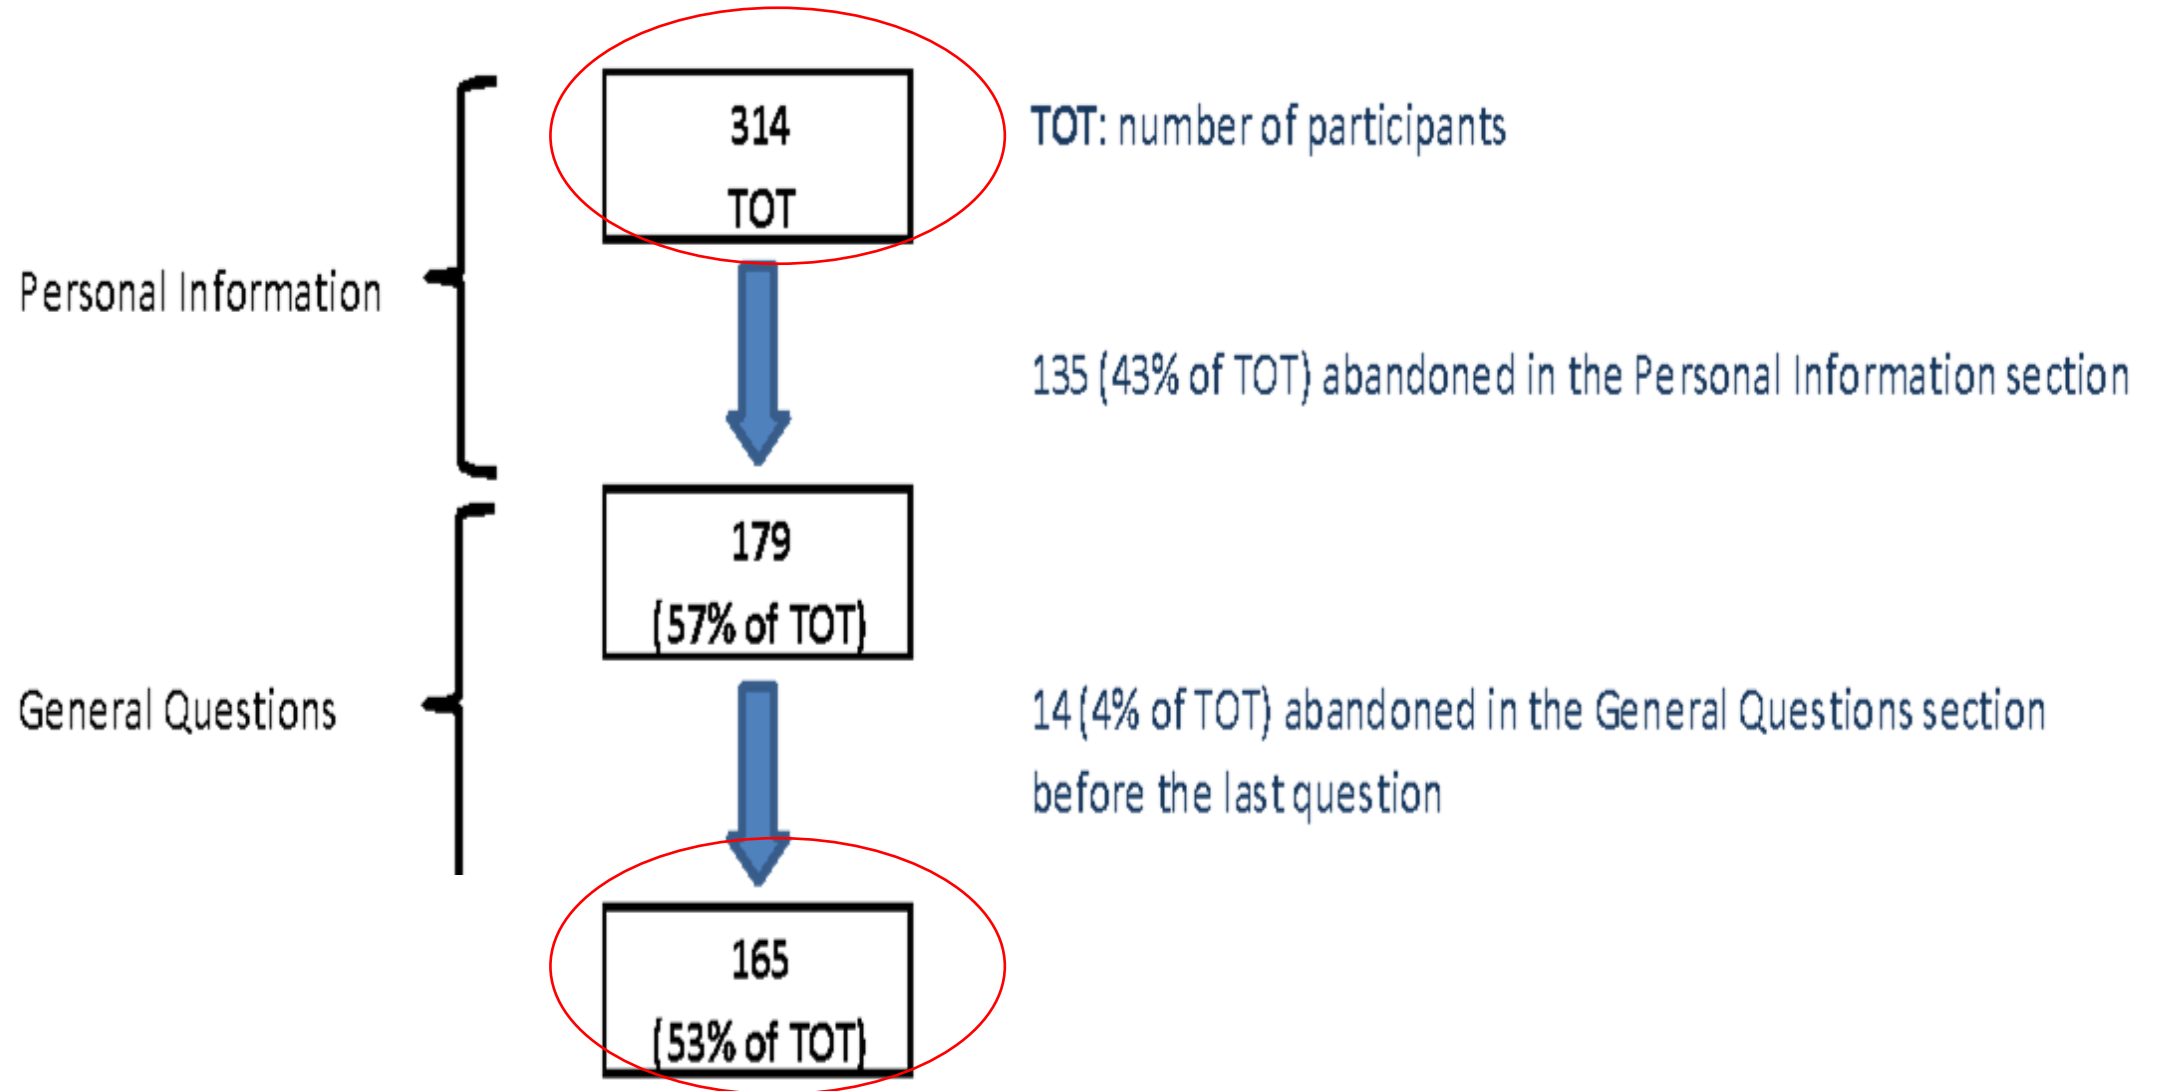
314
TOT

TOT: number of participants

Personal Information

135 (43% of TOT) abandoned in the Personal Information section

179
(57% of TOT)

General Questions

14 (4% of TOT) abandoned in the General Questions section before the last question

165
(53% of TOT)